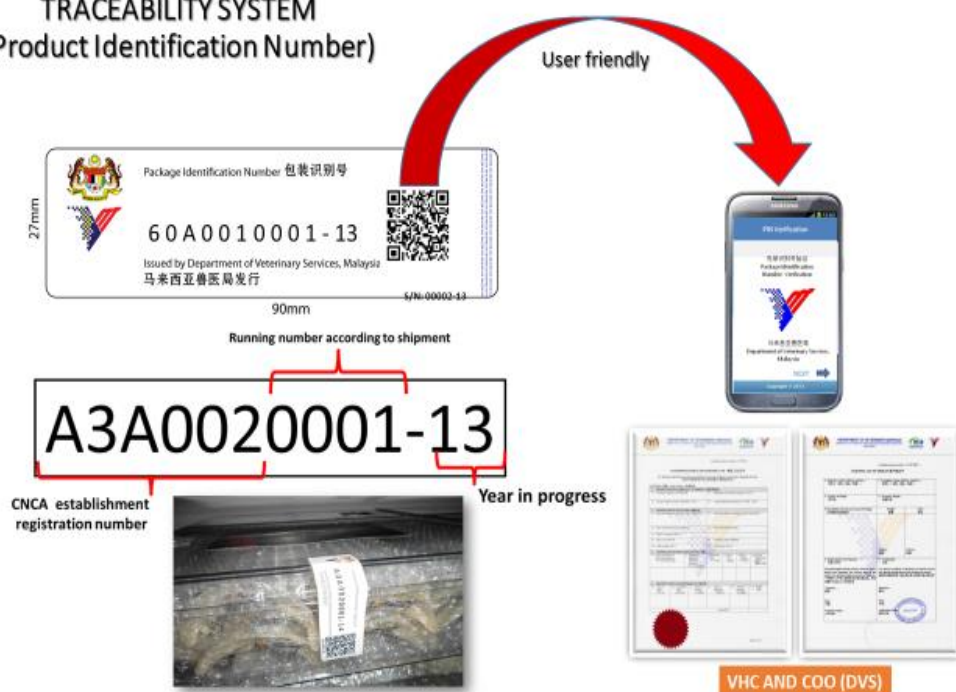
TRACEABILITY SYSTEM
Product Identification Number)

User friendly

Package Identification Number 包装识别号

60A0010001-13

Issued by Department of Veterinary Services, Malaysia
马来西亚兽医局发行

S/N: 00002-13

27mm

90mm

PIN Verification

Package Identification Number Verification

Department of Veterinary Services, Malaysia

NEXT

Running number according to shipment

A3A0020001-13

CNCA establishment registration number

Year in progress

VHC AND COO (DVS)